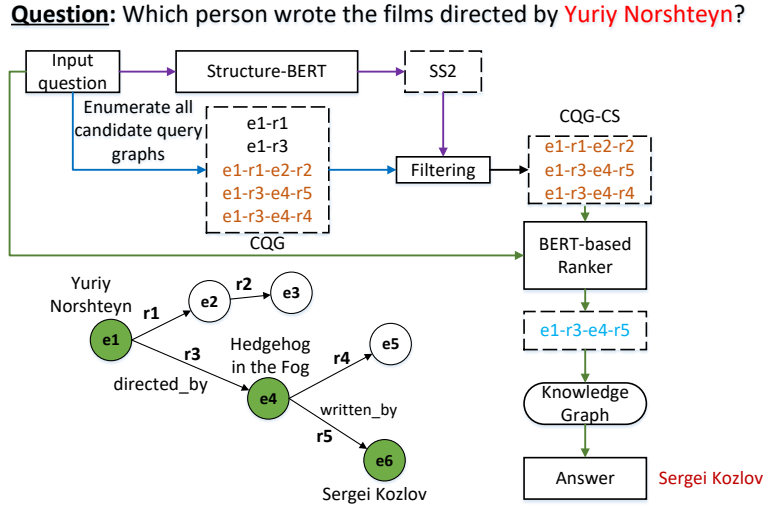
**Question:** Which person wrote the films directed by Yuriy Norshteyn?

Input question

Structure-BERT

SS2

Enumerate all candidate query graphs

e1-r1
e1-r3
e1-r1-e2-r2
e1-r3-e4-r5
e1-r3-e4-r4

CQG

Filtering

CQG-CS

e1-r1-e2-r2
e1-r3-e4-r5
e1-r3-e4-r4

BERT-based Ranker

e1-r3-e4-r5

Knowledge Graph

Answer

Sergei Kozlov

Yuriy Norshteyn

e1

r1

e2

r2

e3

r3

directed_by

Hedgehog in the Fog

e4

r4

e5

written_by

r5

e6

Sergei Kozlov